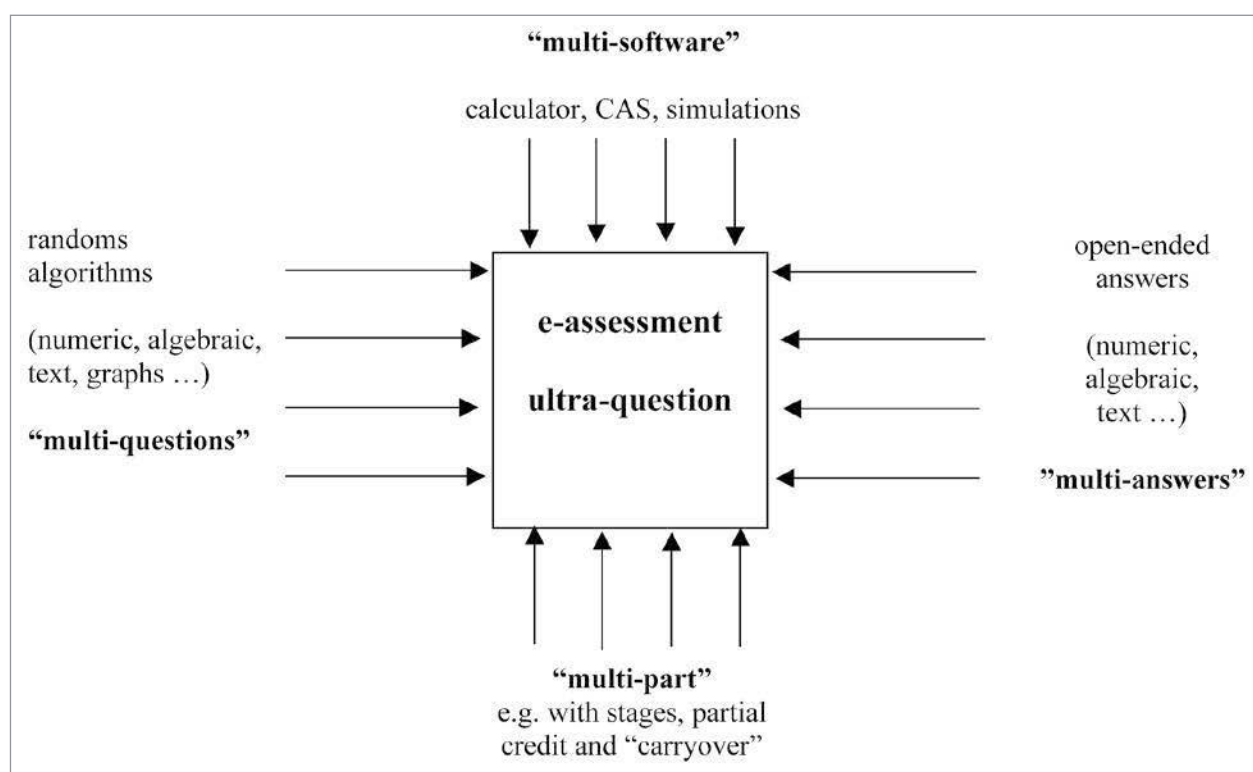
"multi-software"

calculator, CAS, simulations

randoms algorithms

(numeric, algebraic, text, graphs …)

"multi-questions"

e-assessment

ultra-question

open-ended answers

(numeric, algebraic, text …)

"multi-answers"

"multi-part"
e.g. with stages, partial credit and "carryover"